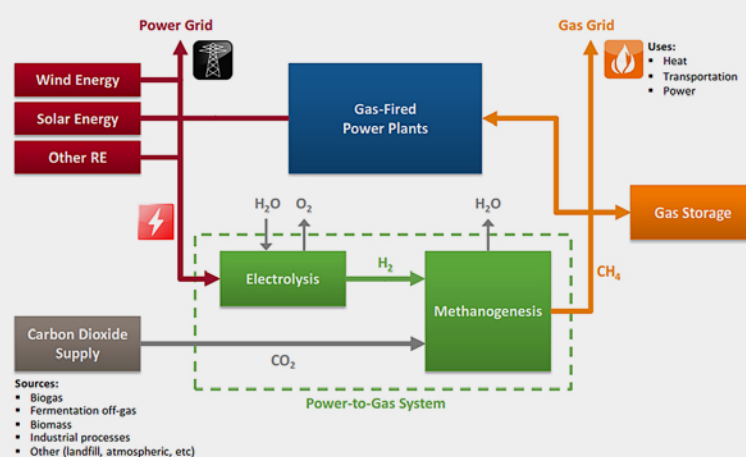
Power Grid

Gas Grid

Uses:
- Heat
- Transportation
- Power

Wind Energy

Solar Energy

Other RE

Gas-Fired Power Plants

Gas Storage

$H_2O$ $O_2$

$H_2O$

Electrolysis

$H_2$

Methanogenesis

$CH_4$

Carbon Dioxide Supply

$CO_2$

Sources:
- Biogas
- Fermentation off-gas
- Biomass
- Industrial processes
- Other (landfill, atmospheric, etc)

Power-to-Gas System